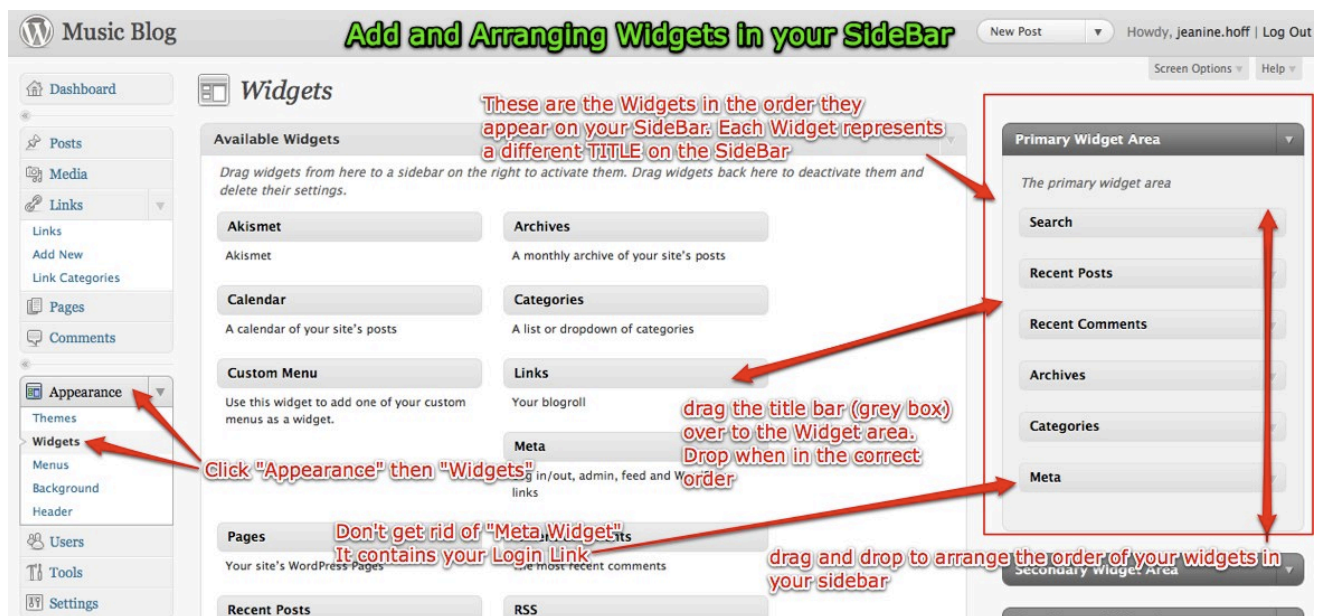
Music Blog

Add and Arranging Widgets in your SideBar

New Post

Howdy, jeanine.hoff | Log Out

Screen Options

Help

Dashboard

Posts

Media

Links

Links

Add New

Link Categories

Pages

Comments

Appearance

Themes

Widgets

Menus

Background

Header

Users

Tools

Settings

Widgets

Available Widgets

Drag widgets from here to a sidebar on the right to activate them. Drag widgets back here to deactivate them and delete their settings.

These are the Widgets in the order they appear on your SideBar. Each Widget represents a different TITLE on the SideBar

Akismet

Akismet

Archives

A monthly archive of your site's posts

Calendar

A calendar of your site's posts

Categories

A list or dropdown of categories

Custom Menu

Use this widget to add one of your custom menus as a widget.

Links

Your blogroll

Meta

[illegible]g in/out, admin, feed and W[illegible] links

drag the title bar (grey box) over to the Widget area. Drop when in the correct order

Click "Appearance" then "Widgets"

Pages

Your site's WordPress Pages

Don't get rid of "Meta Widget" It contains your Login Link

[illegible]ts

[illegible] most recent comments

Recent Posts

RSS

Primary Widget Area

The primary widget area

Search

Recent Posts

Recent Comments

Archives

Categories

Meta

drag and drop to arrange the order of your widgets in your sidebar

Secondary Widget Area